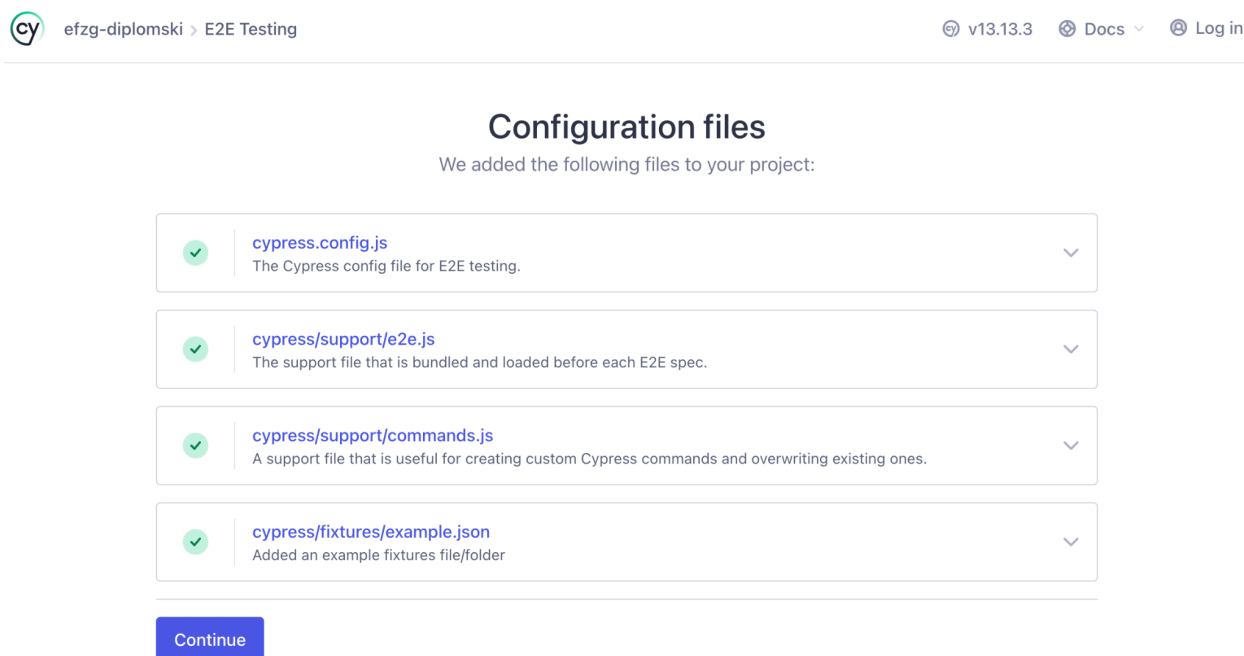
cy efzg-diplomski > E2E Testing

v13.13.3 Docs Log in

Configuration files

We added the following files to your project:

cypress.config.js
The Cypress config file for E2E testing.

cypress/support/e2e.js
The support file that is bundled and loaded before each E2E spec.

cypress/support/commands.js
A support file that is useful for creating custom Cypress commands and overwriting existing ones.

cypress/fixtures/example.json
Added an example fixtures file/folder

Continue